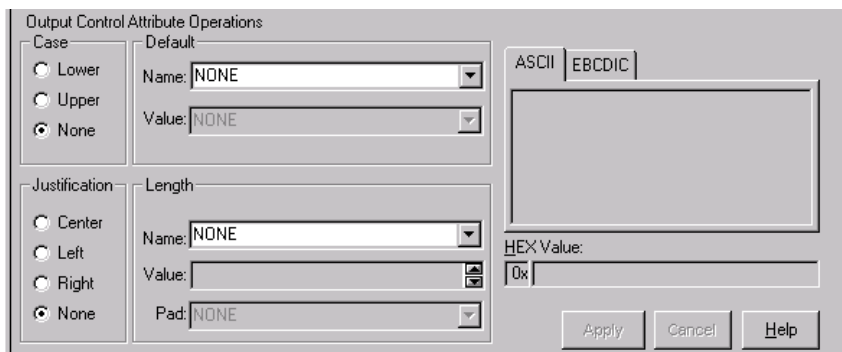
Output Control Attribute Operations

Case
Lower
Upper
None

Default
Name: NONE
Value: NONE

ASCII
EBCDIC

Justification
Center
Left
Right
None

Length
Name: NONE
Value:
Pad: NONE

HEX Value:
0x

Apply
Cancel
Help